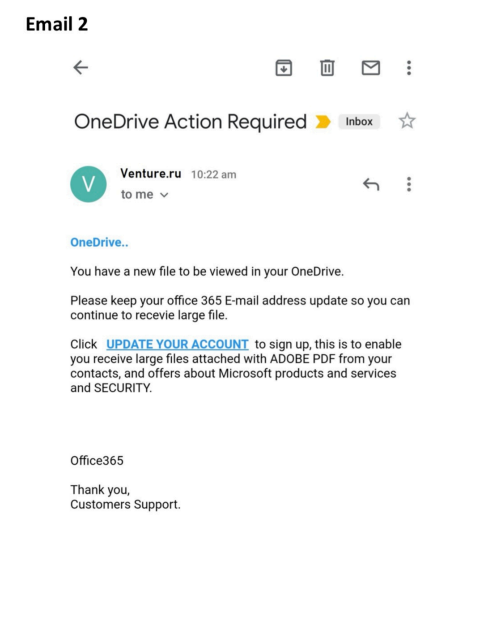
Email 2

OneDrive Action Required Inbox

V

Venture.ru 10:22 am
to me

OneDrive..

You have a new file to be viewed in your OneDrive.

Please keep your office 365 E-mail address update so you can continue to recevie large file.

Click UPDATE YOUR ACCOUNT to sign up, this is to enable you receive large files attached with ADOBE PDF from your contacts, and offers about Microsoft products and services and SECURITY.

Office365

Thank you,
Customers Support.